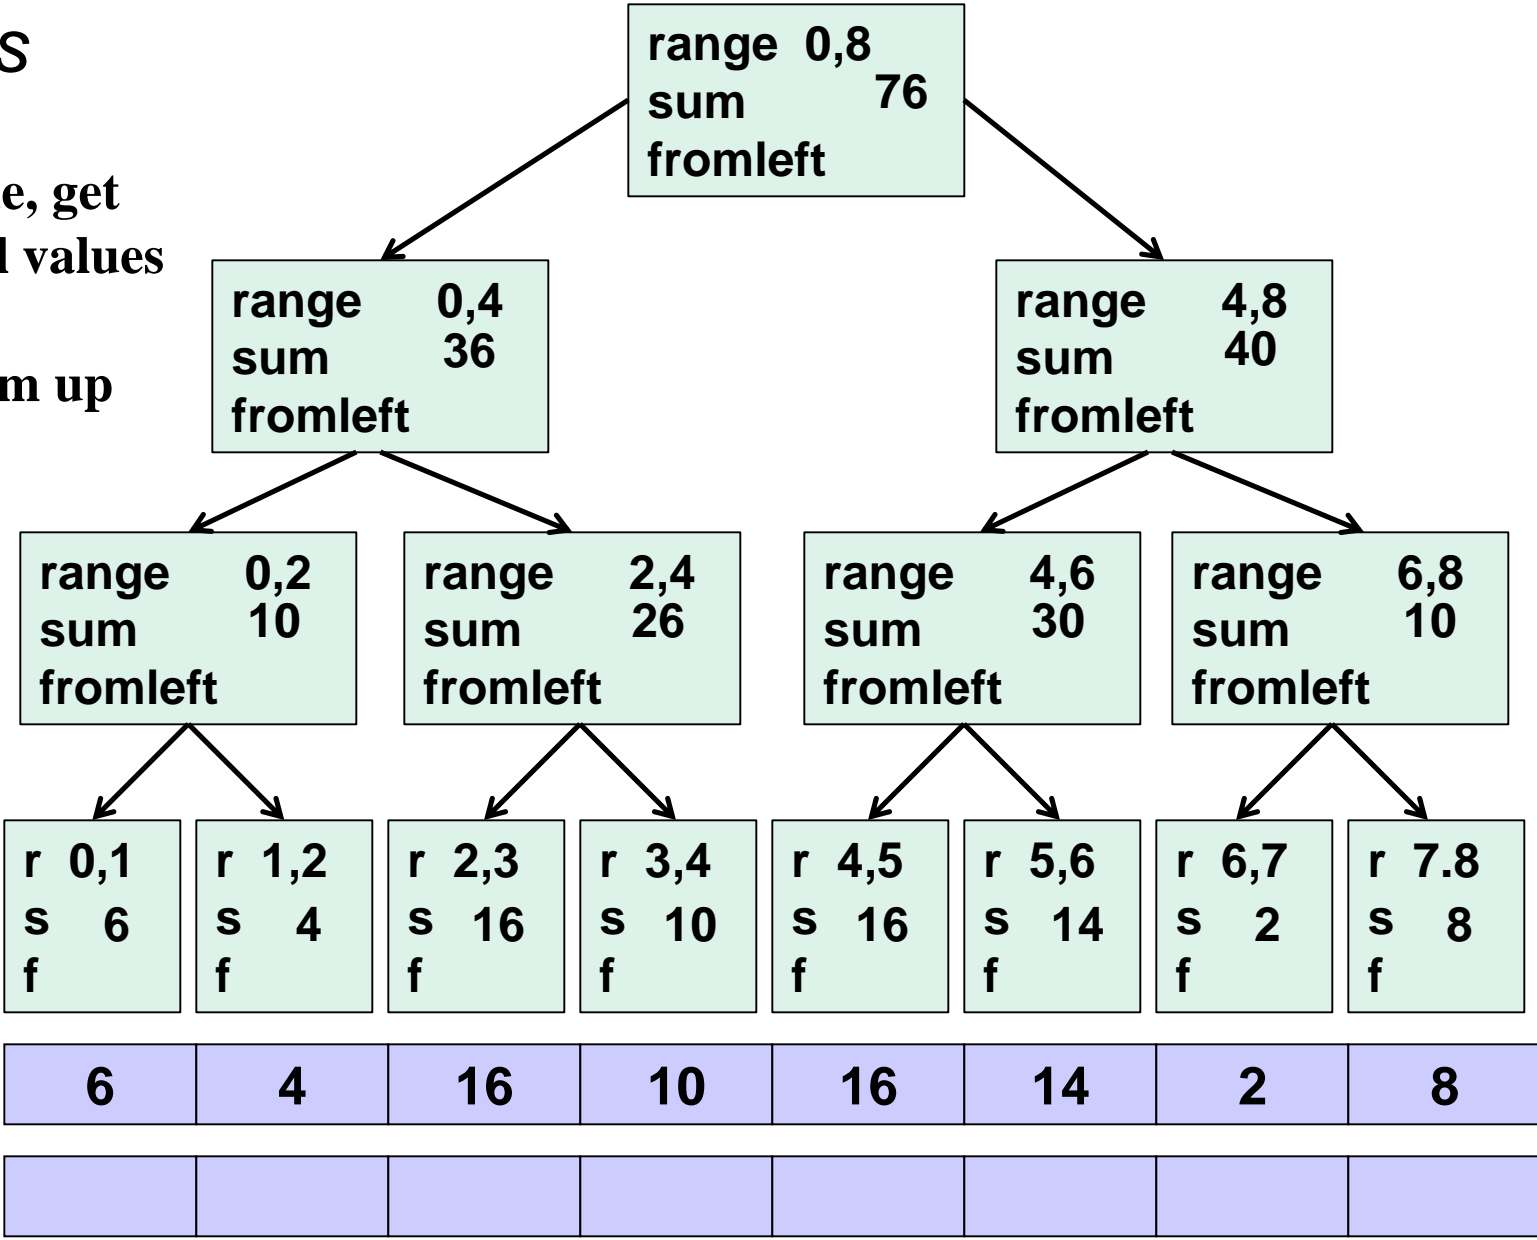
s

e, get
l values

m up

range 0,8
sum 76
fromleft

range 0,4
sum 36
fromleft

range 4,8
sum 40
fromleft

range 0,2
sum 10
fromleft

range 2,4
sum 26
fromleft

range 4,6
sum 30
fromleft

range 6,8
sum 10
fromleft

r 0,1
s 6
f

r 1,2
s 4
f

r 2,3
s 16
f

r 3,4
s 10
f

r 4,5
s 16
f

r 5,6
s 14
f

r 6,7
s 2
f

r 7.8
s 8
f

| 6 | 4 | 16 | 10 | 16 | 14 | 2 | 8 |
|---|---|---|---|---|---|---|---|
| | | | | | | | |